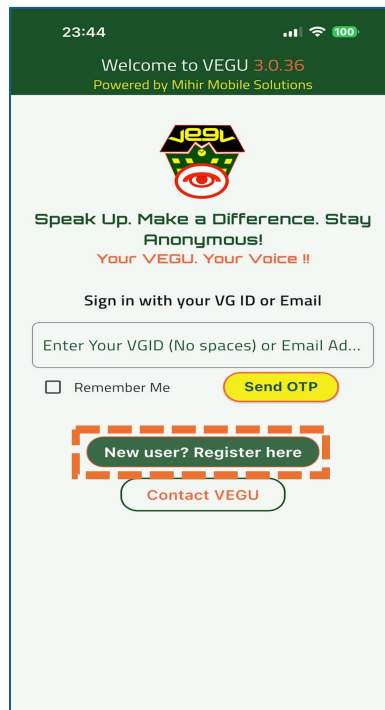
23:44

100

Welcome to VEGU 3.0.36

Powered by Mihir Mobile Solutions

VEGU

Speak Up. Make a Difference. Stay Anonymous!

Your VEGU. Your Voice !!

Sign in with your VG ID or Email

Enter Your VGID (No spaces) or Email Ad...

Remember Me

Send OTP

New user? Register here

Contact VEGU